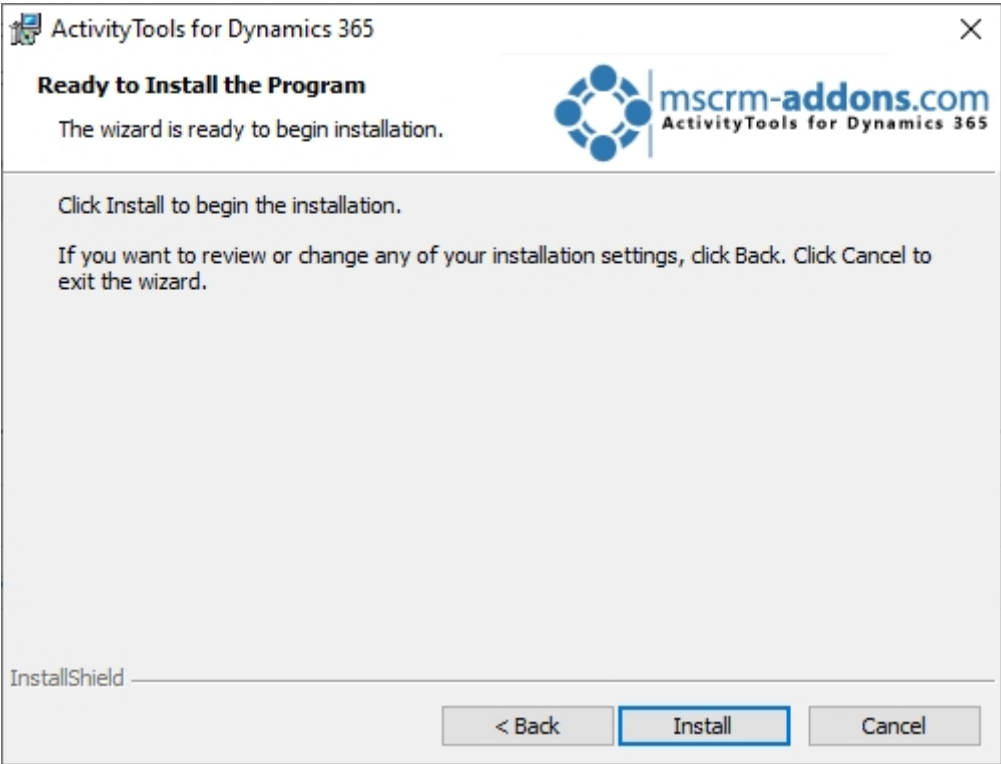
ActivityTools for Dynamics 365

Ready to Install the Program

The wizard is ready to begin installation.

mscrm-addons.com
ActivityTools for Dynamics 365

Click Install to begin the installation.

If you want to review or change any of your installation settings, click Back. Click Cancel to exit the wizard.

InstallShield

< Back
Install
Cancel